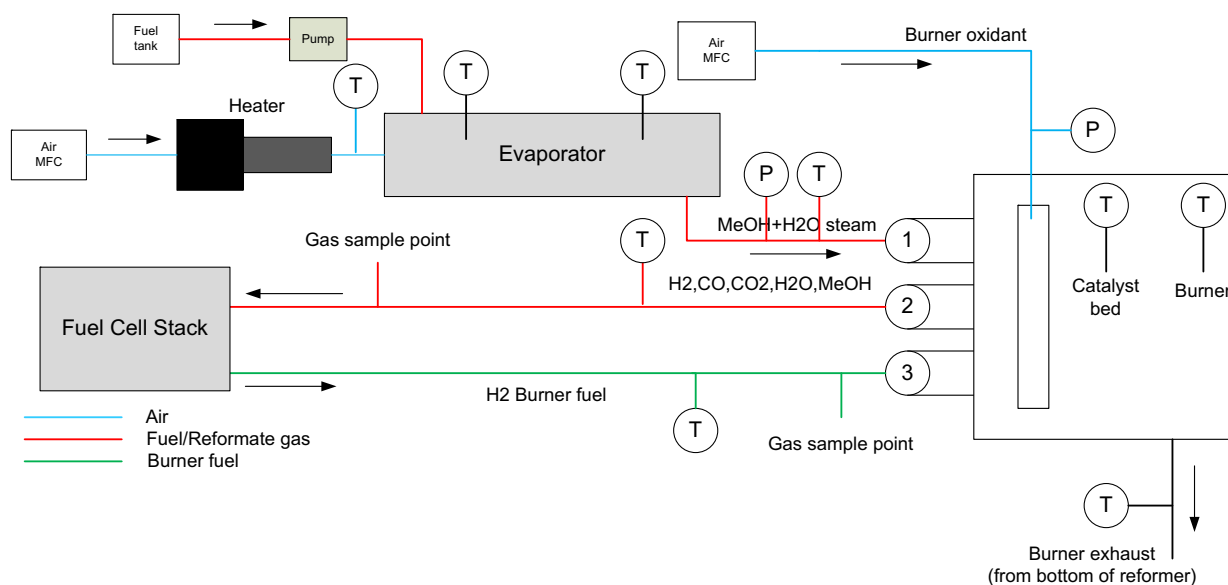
Fuel tank
Pump
Air MFC
Burner oxidant
T
T
T
P
Heater
Air MFC
Evaporator
P
T
MeOH+H2O steam
1
T
T
Gas sample point
T
Catalyst bed
Burner
H2,CO,CO2,H2O,MeOH
2
Fuel Cell Stack
3
H2 Burner fuel
T
Gas sample point
Air
Fuel/Reformate gas
Burner fuel
T
Burner exhaust
(from bottom of reformer)